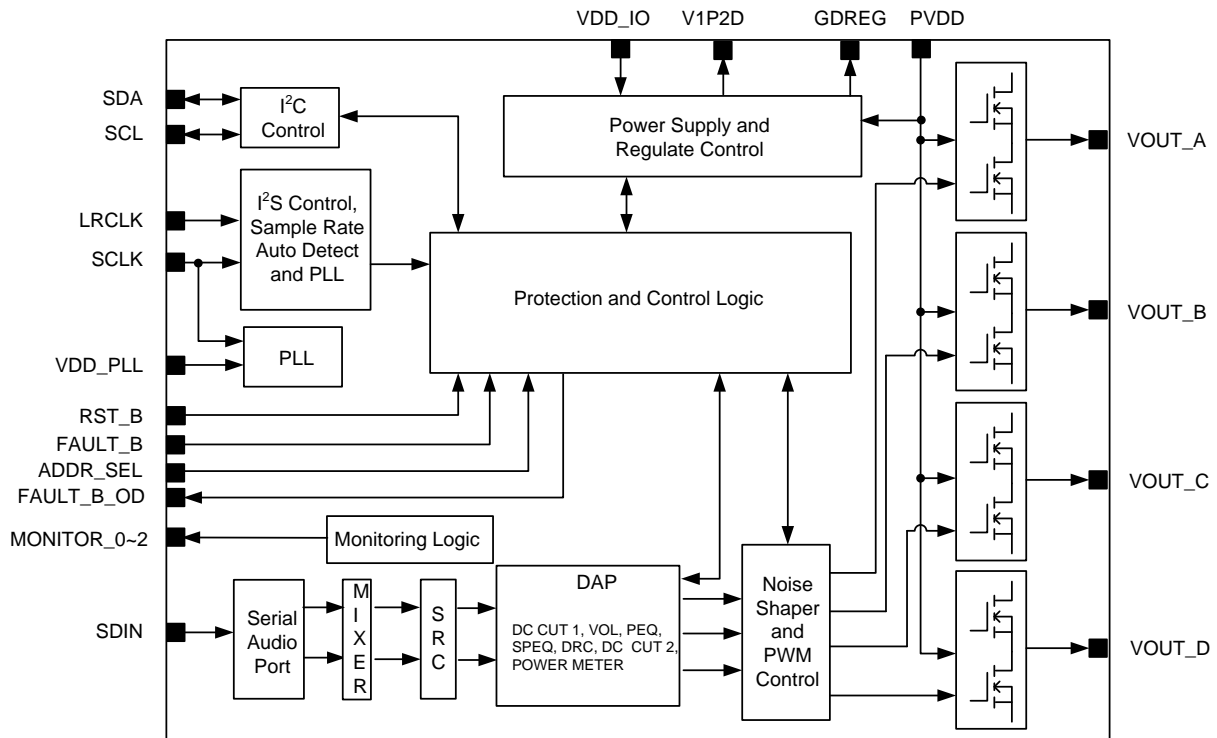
VDD_IO V1P2D GDREG PVDD

SDA

SCL

$I^2C$ Control

Power Supply and Regulate Control

VOUT_A

LRCLK

SCLK

$I^2S$ Control, Sample Rate Auto Detect and PLL

Protection and Control Logic

VOUT_B

VDD_PLL

PLL

RST_B

FAULT_B

ADDR_SEL

FAULT_B_OD

VOUT_C

MONITOR_0~2

Monitoring Logic

SDIN

Serial Audio Port

M I X E R

S R C

DAP

DC CUT 1, VOL, PEQ, SPEQ, DRC, DC CUT 2, POWER METER

Noise Shaper and PWM Control

VOUT_D